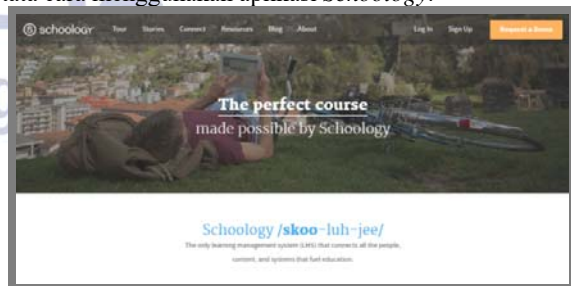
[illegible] cara menggunakan aplikasi Schoology).

schoology Tour Stories Connect Resources Blog About Log In Sign Up Request a Demo

The perfect course
made possible by Schoology

Schoology /skoo-luh-jee/
The only learning management system (LMS) that connects all the people, content, and systems that fuel education.